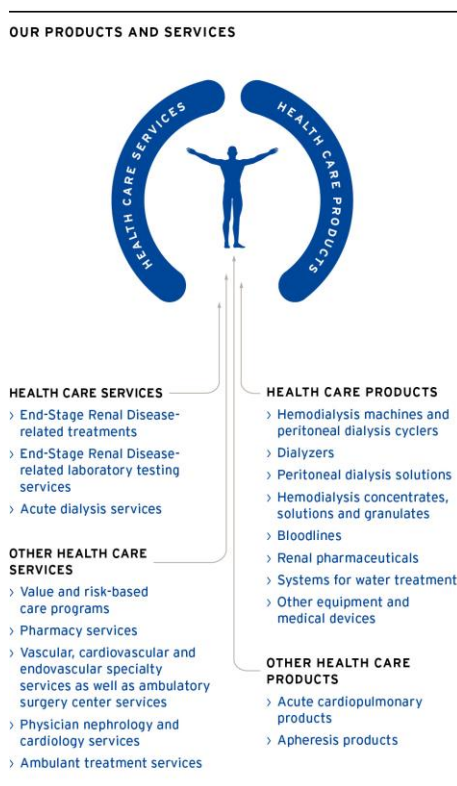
OUR PRODUCTS AND SERVICES

HEALTH CARE SERVICES

HEALTH CARE PRODUCTS

HEALTH CARE SERVICES
› End-Stage Renal Disease-related treatments
› End-Stage Renal Disease-related laboratory testing services
› Acute dialysis services

OTHER HEALTH CARE SERVICES
› Value and risk-based care programs
› Pharmacy services
› Vascular, cardiovascular and endovascular specialty services as well as ambulatory surgery center services
› Physician nephrology and cardiology services
› Ambulant treatment services

HEALTH CARE PRODUCTS
› Hemodialysis machines and peritoneal dialysis cyclers
› Dialyzers
› Peritoneal dialysis solutions
› Hemodialysis concentrates, solutions and granulates
› Bloodlines
› Renal pharmaceuticals
› Systems for water treatment
› Other equipment and medical devices

OTHER HEALTH CARE PRODUCTS
› Acute cardiopulmonary products
› Apheresis products